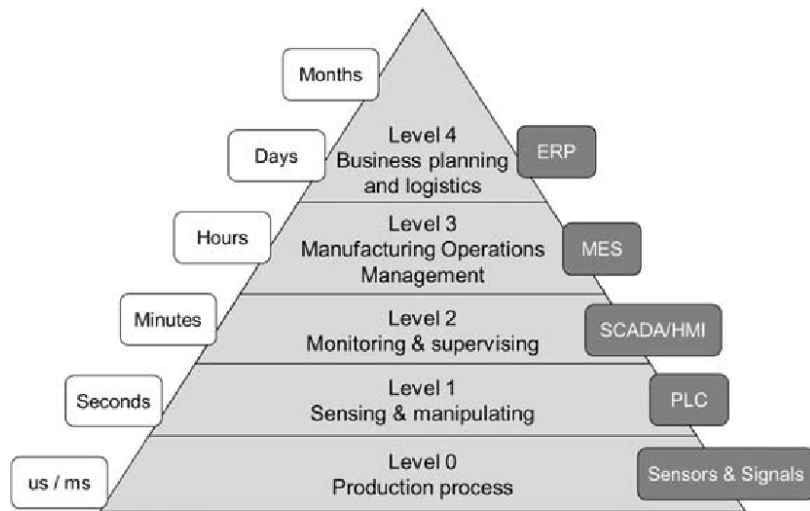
Months

Days

Level 4
Business planning
and logistics

ERP

Hours

Level 3
Manufacturing Operations
Management

MES

Minutes

Level 2
Monitoring & supervising

SCADA/HMI

Seconds

Level 1
Sensing & manipulating

PLC

us / ms

Level 0
Production process

Sensors & Signals